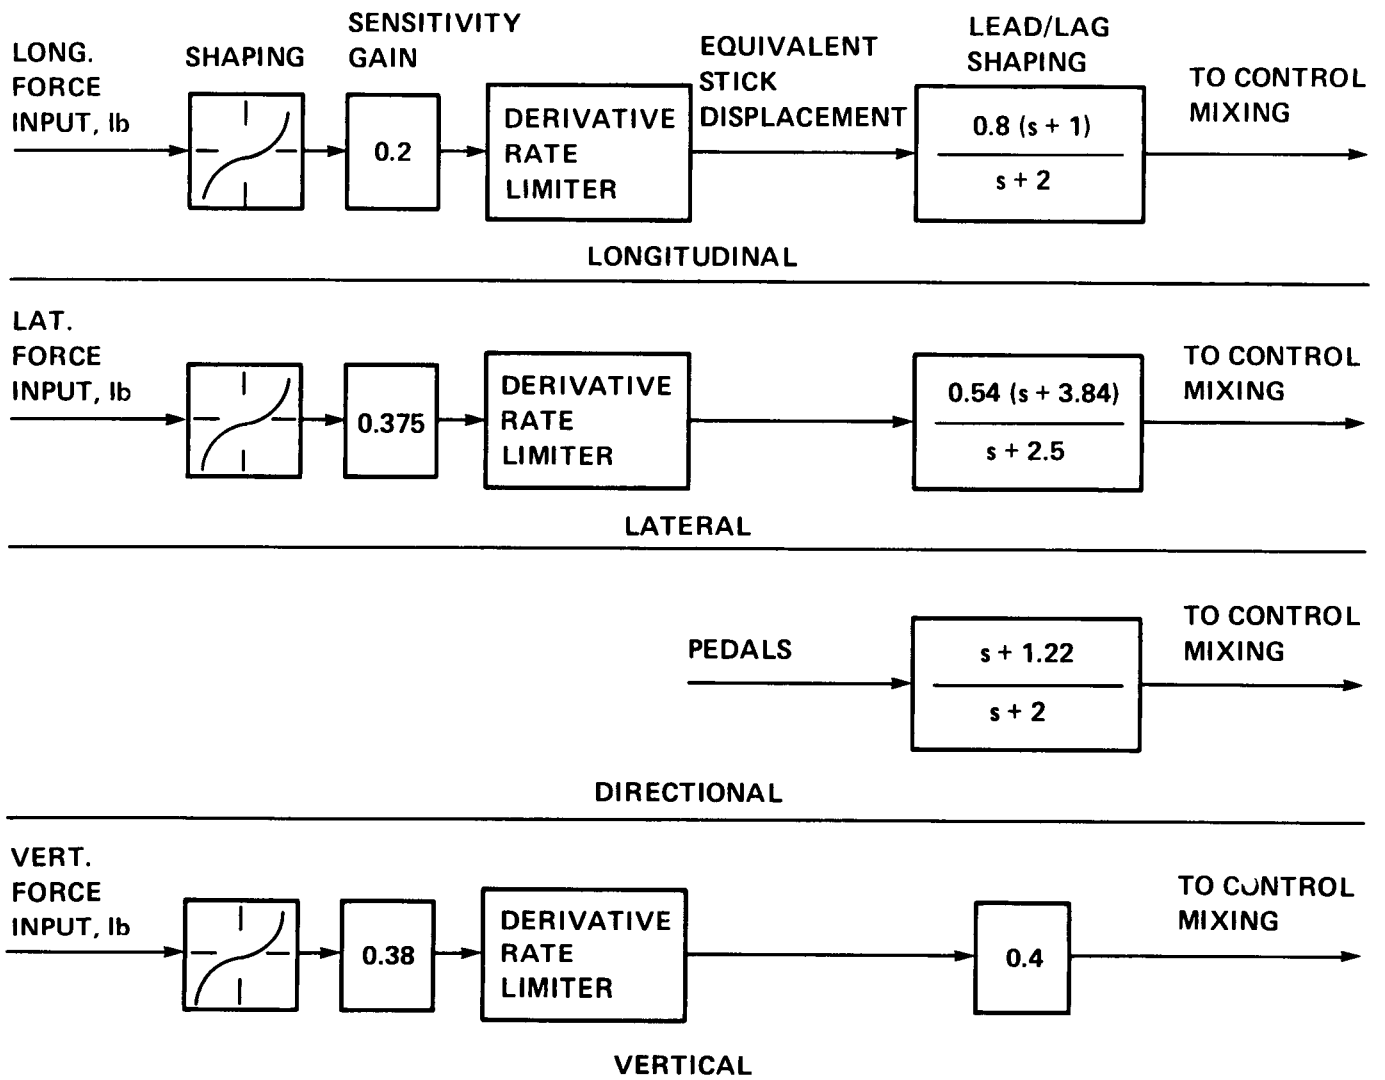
LONG. FORCE INPUT, lb

SHAPING

SENSITIVITY GAIN

0.2

DERIVATIVE RATE LIMITER

EQUIVALENT STICK DISPLACEMENT

LEAD/LAG SHAPING

$\frac{0.8 (s + 1)}{s + 2}$

TO CONTROL MIXING

LONGITUDINAL

LAT. FORCE INPUT, lb

0.375

DERIVATIVE RATE LIMITER

$\frac{0.54 (s + 3.84)}{s + 2.5}$

TO CONTROL MIXING

LATERAL

PEDALS

$\frac{s + 1.22}{s + 2}$

TO CONTROL MIXING

DIRECTIONAL

VERT. FORCE INPUT, lb

0.38

DERIVATIVE RATE LIMITER

0.4

TO CONTROL MIXING

VERTICAL